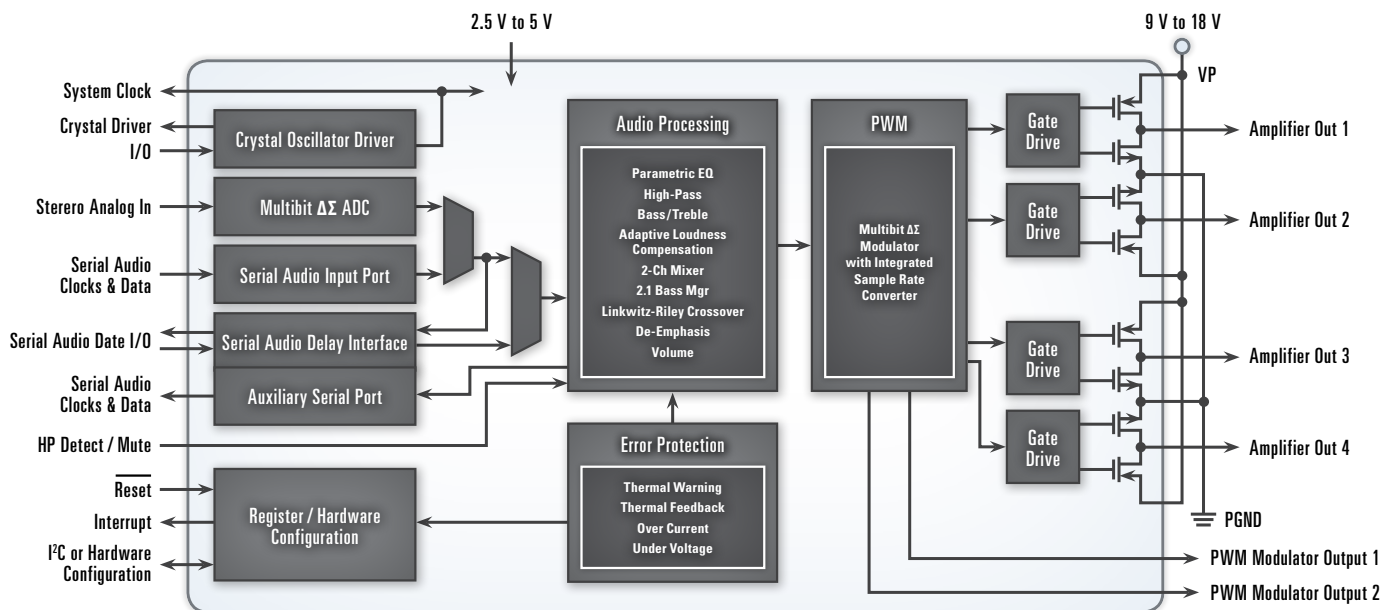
2.5 V to 5 V

9 V to 18 V

VP

System Clock

Crystal Driver

I/O

Crystal Oscillator Driver

Sterero Analog In

Multibit ΔΣ ADC

Serial Audio Clocks & Data

Serial Audio Input Port

Serial Audio Date I/O

Serial Audio Delay Interface

Serial Audio Clocks & Data

Auxiliary Serial Port

HP Detect / Mute

Audio Processing

Parametric EQ
High-Pass
Bass/Treble
Adaptive Loudness Compensation
2-Ch Mixer
2.1 Bass Mgr
Linkwitz-Riley Crossover
De-Emphasis
Volume

PWM

Multibit ΔΣ Modulator with Integrated Sample Rate Converter

Gate Drive

Amplifier Out 1

Gate Drive

Amplifier Out 2

Gate Drive

Amplifier Out 3

Gate Drive

Amplifier Out 4

$\overline{\text{Reset}}$

Interrupt

I$^2$C or Hardware Configuration

Register / Hardware Configuration

Error Protection

Thermal Warning
Thermal Feedback
Over Current
Under Voltage

PGND

PWM Modulator Output 1

PWM Modulator Output 2